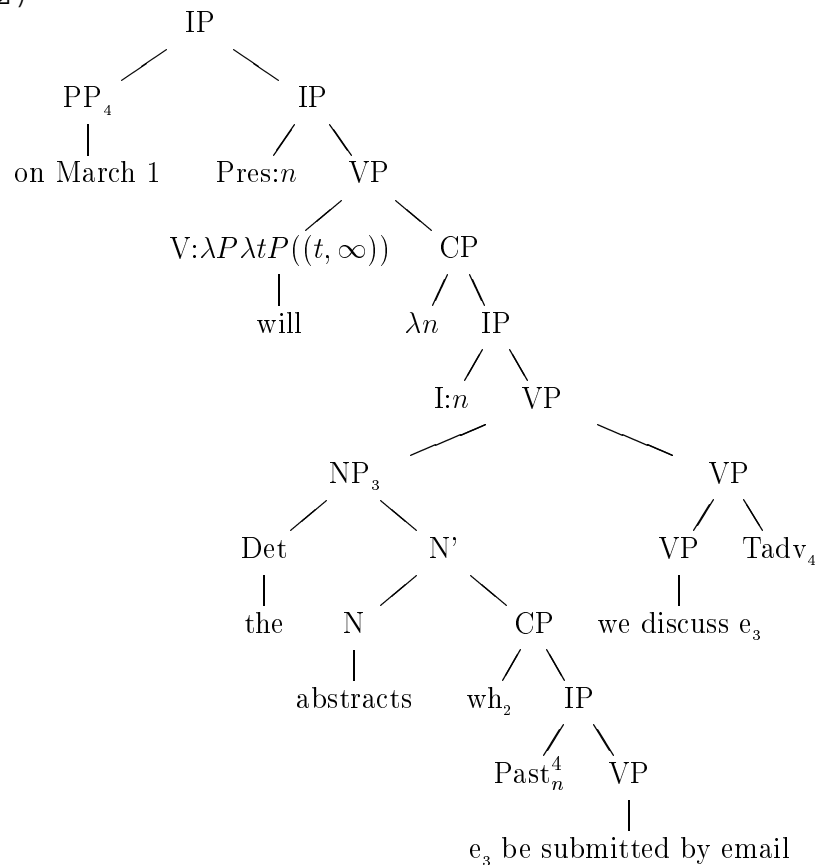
IP

PP$_4$

on March 1

IP

Pres:$n$

VP

V:$\lambda P \lambda t P((t, \infty))$

will

CP

$\lambda n$

IP

I:$n$

VP

NP$_3$

Det

the

N'

N

abstracts

CP

wh$_2$

IP

Past$_n^4$

VP

e$_3$ be submitted by email

VP

VP

we discuss e$_3$

Tadv$_4$